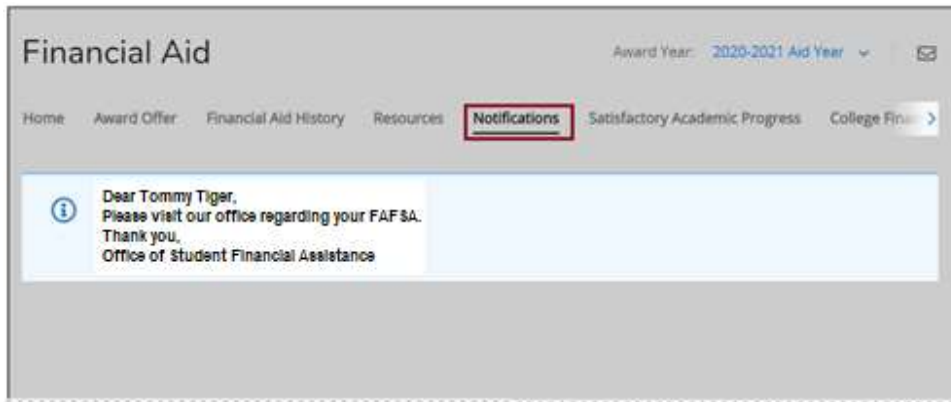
Financial Aid

Award Year: 2020-2021 Aid Year

Home Award Offer Financial Aid History Resources Notifications Satisfactory Academic Progress College Fin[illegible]

Dear Tommy Tiger,
Please visit our office regarding your FAFSA.
Thank you,
Office of Student Financial Assistance